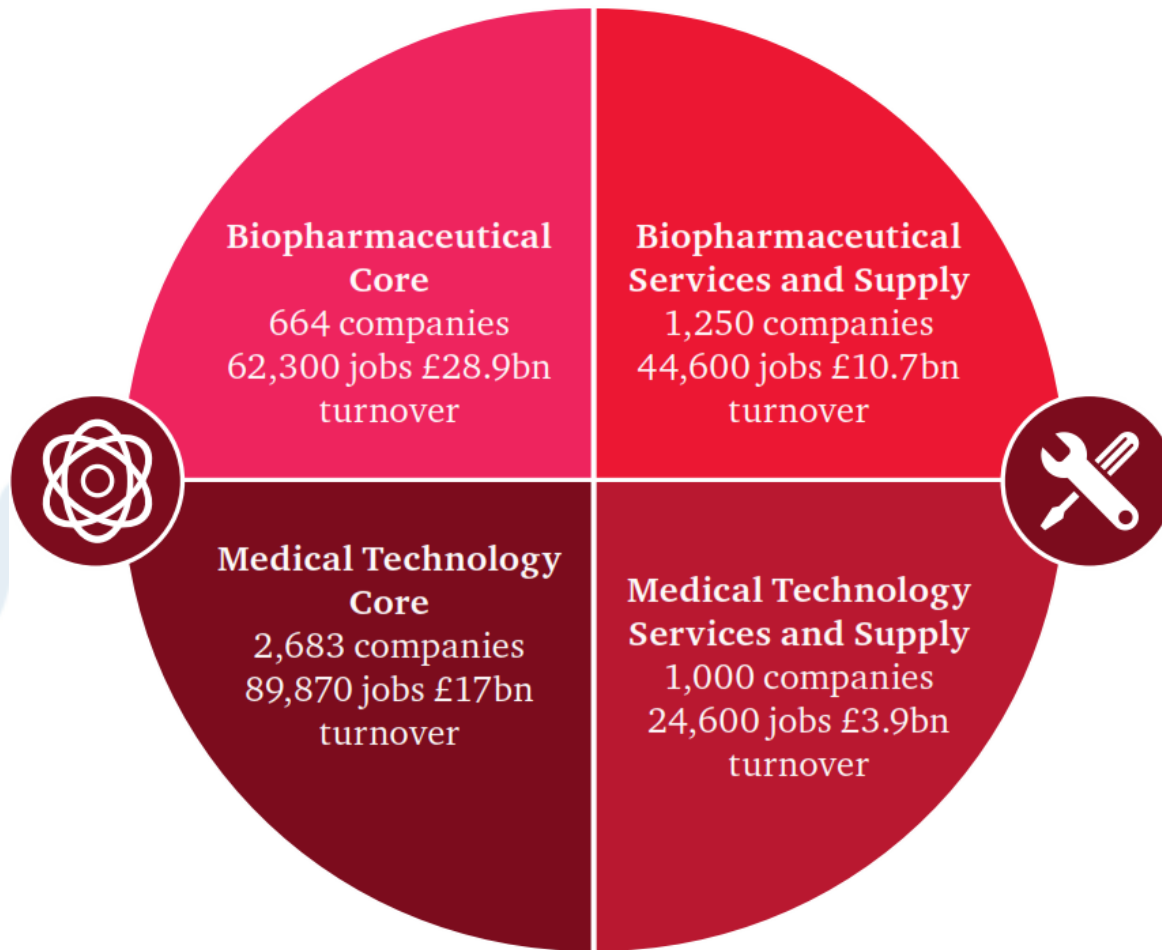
Biopharmaceutical Core
664 companies
62,300 jobs £28.9bn turnover

Biopharmaceutical Services and Supply
1,250 companies
44,600 jobs £10.7bn turnover

Medical Technology Core
2,683 companies
89,870 jobs £17bn turnover

Medical Technology Services and Supply
1,000 companies
24,600 jobs £3.9bn turnover